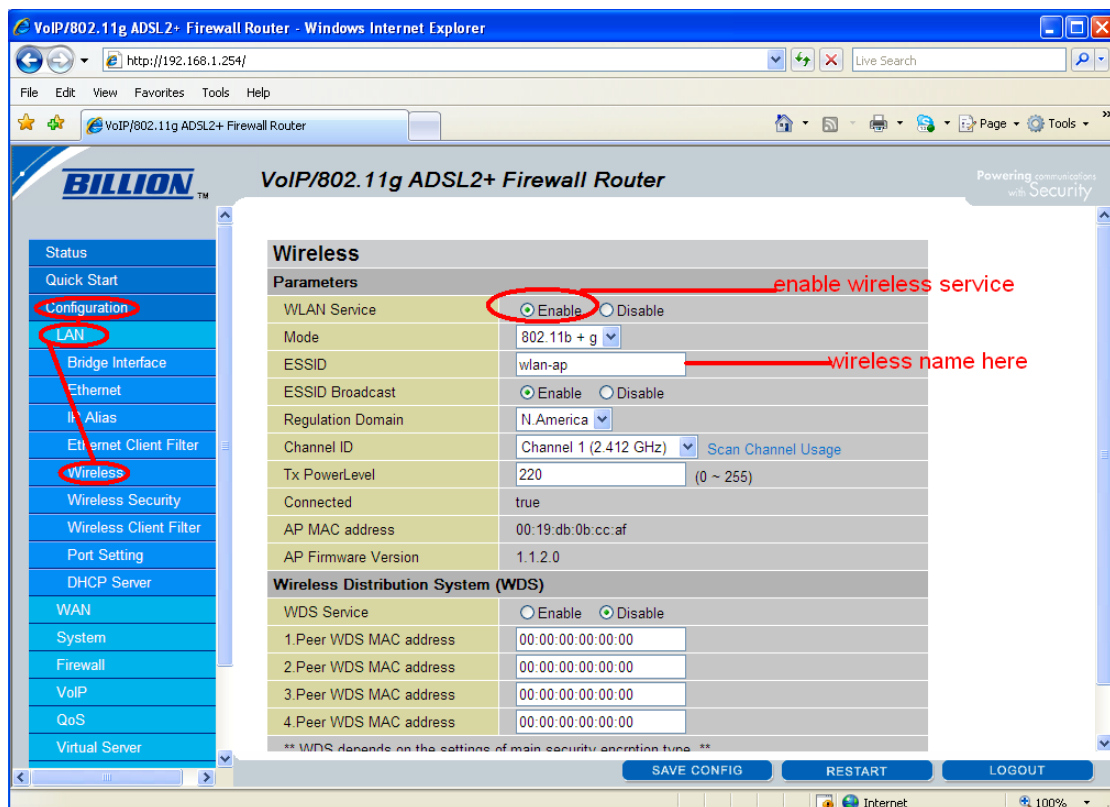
VoIP/802.11g ADSL2+ Firewall Router - Windows Internet Explorer

http://192.168.1.254/

Live Search

File Edit View Favorites Tools Help

VoIP/802.11g ADSL2+ Firewall Router

Page Tools

BILLION

VoIP/802.11g ADSL2+ Firewall Router

Powering communications with Security

Status
Quick Start
Configuration
LAN
Bridge Interface
Ethernet
IP Alias
Ethernet Client Filter
Wireless
Wireless Security
Wireless Client Filter
Port Setting
DHCP Server
WAN
System
Firewall
VoIP
QoS
Virtual Server

Wireless

| Parameters | |
|---|---|
| WLAN Service | Enable Disable |
| Mode | 802.11b + g |
| ESSID | wlan-ap |
| ESSID Broadcast | Enable Disable |
| Regulation Domain | N.America |
| Channel ID | Channel 1 (2.412 GHz) Scan Channel Usage |
| Tx PowerLevel | 220 (0 ~ 255) |
| Connected | true |
| AP MAC address | 00:19:db:0b:cc:af |
| AP Firmware Version | 1.1.2.0 |
| Wireless Distribution System (WDS) | |
| WDS Service | Enable Disable |
| 1.Peer WDS MAC address | 00:00:00:00:00:00 |
| 2.Peer WDS MAC address | 00:00:00:00:00:00 |
| 3.Peer WDS MAC address | 00:00:00:00:00:00 |
| 4.Peer WDS MAC address | 00:00:00:00:00:00 |

** WDS depends on the settings of main security encryption type. **

enable wireless service

wireless name here

SAVE CONFIG RESTART LOGOUT

Internet 100%